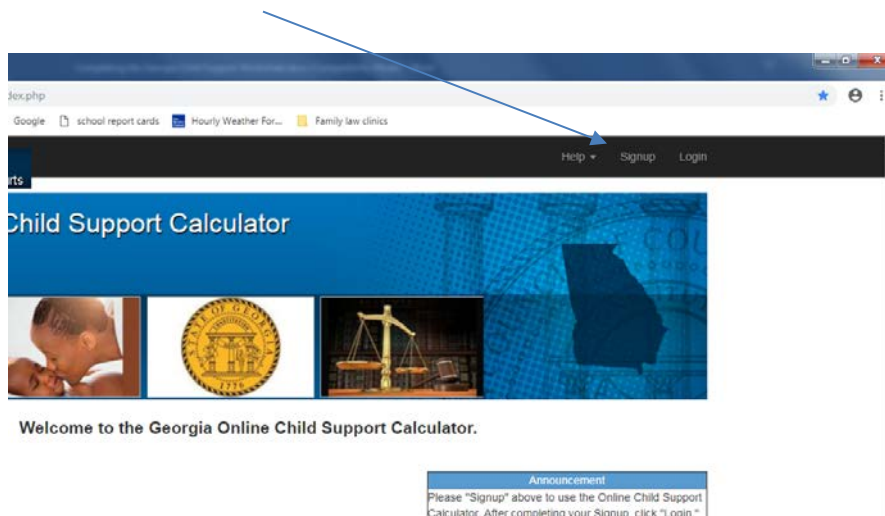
dex.php

Google school report cards Hourly Weather For... Family law clinics

Help ▾ Signup Login

rts

Child Support Calculator

Welcome to the Georgia Online Child Support Calculator.

Announcement

Please "Signup" above to use the Online Child Support Calculator. After completing your Signup, click "Login."